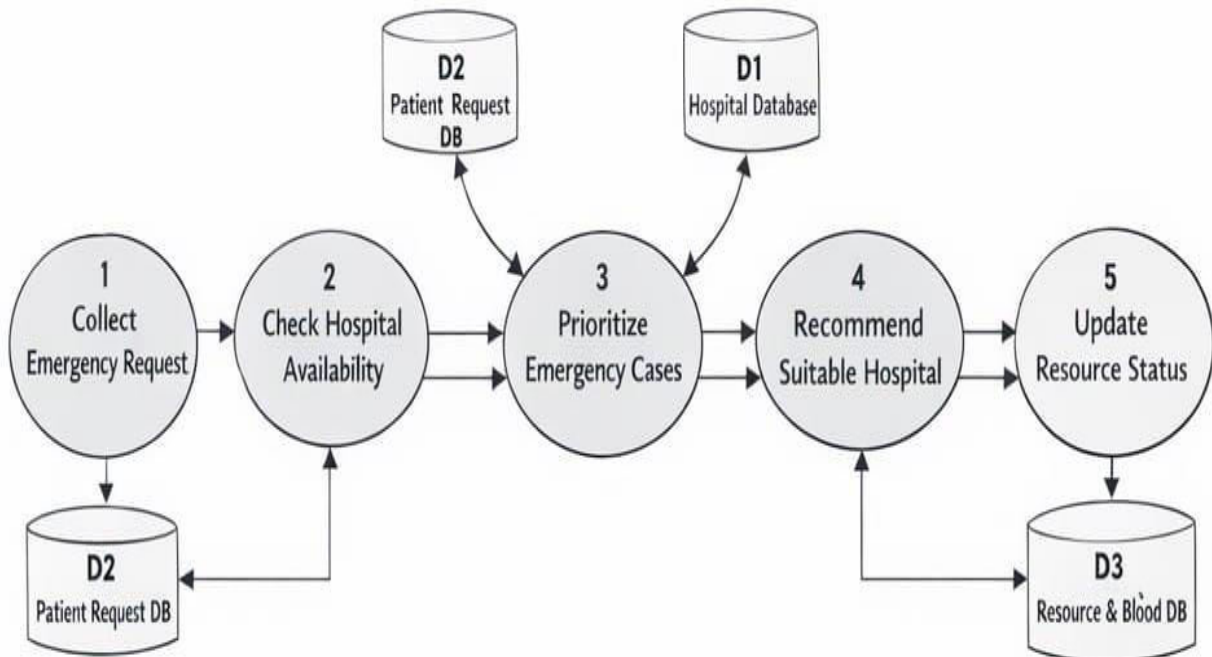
D2
Patient Request DB

D1
Hospital Database

1
Collect Emergency Request

2
Check Hospital Availability

3
Prioritize Emergency Cases

4
Recommend Suitable Hospital

5
Update Resource Status

D2
Patient Request DB

D3
Resource & Blòod DB